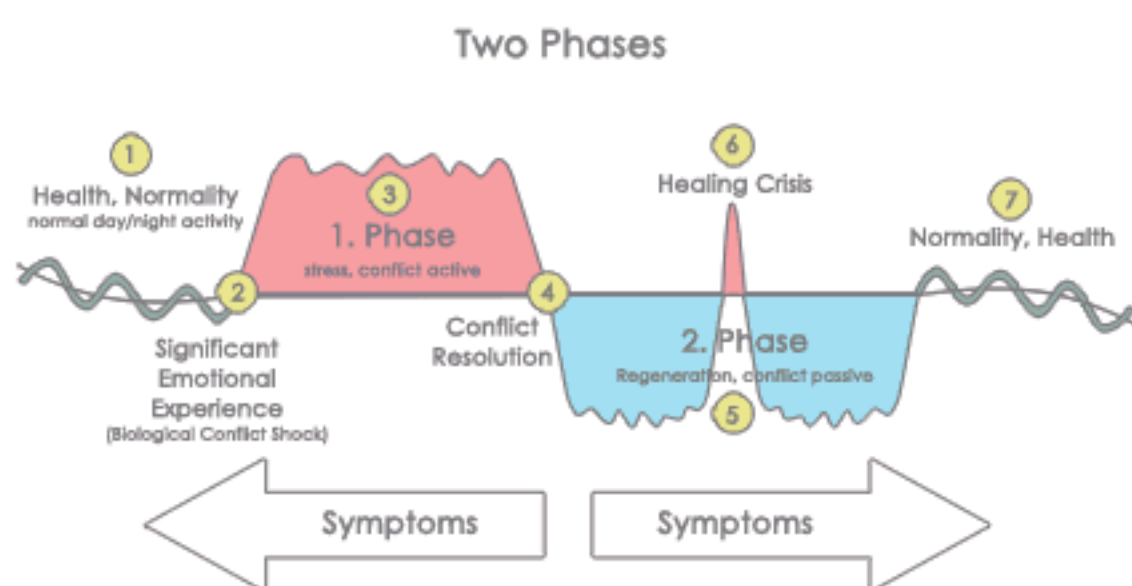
Two Phases

1
Health, Normality
normal day/night activity

3
1. Phase
stress, conflict active

6
Healing Crisis

7
Normality, Health

2
Significant Emotional Experience
(Biological Conflict Shock)

4
Conflict Resolution

2. Phase
Regeneration, conflict passive

5

Symptoms

Symptoms